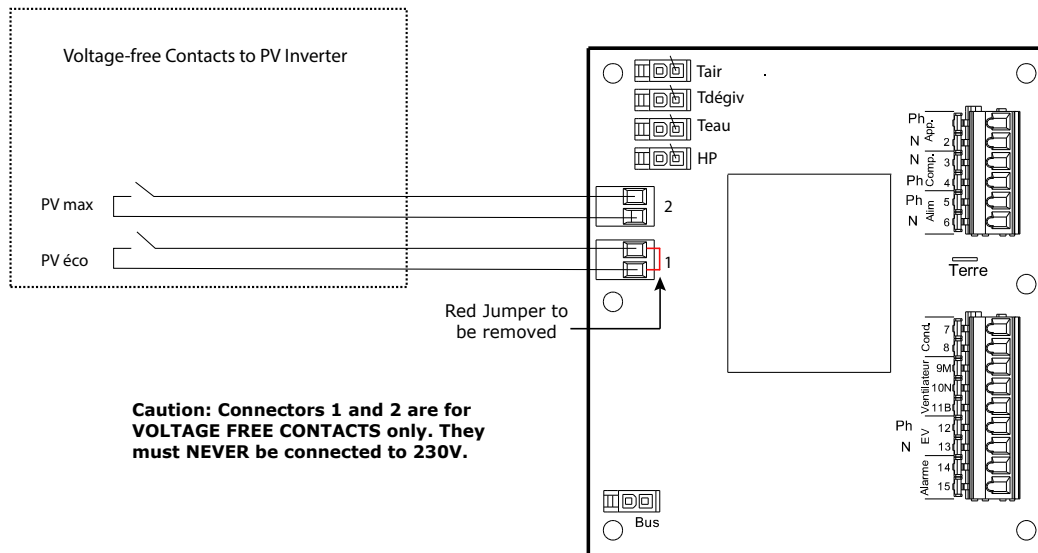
Voltage-free Contacts to PV Inverter

PV max

PV éco

Tair
Tdégiv
Teau
HP

2

1

Red Jumper to be removed

Caution: Connectors 1 and 2 are for VOLTAGE FREE CONTACTS only. They must NEVER be connected to 230V.

Ph
N
App.
2
N
Comp.
3
Ph
4
Ph
Alim
5
N
6

Terre

7
Cond.
8
9M
Ventilateur
10N
11B
Ph
12
EV
N
13
14
Alarme
15

Bus